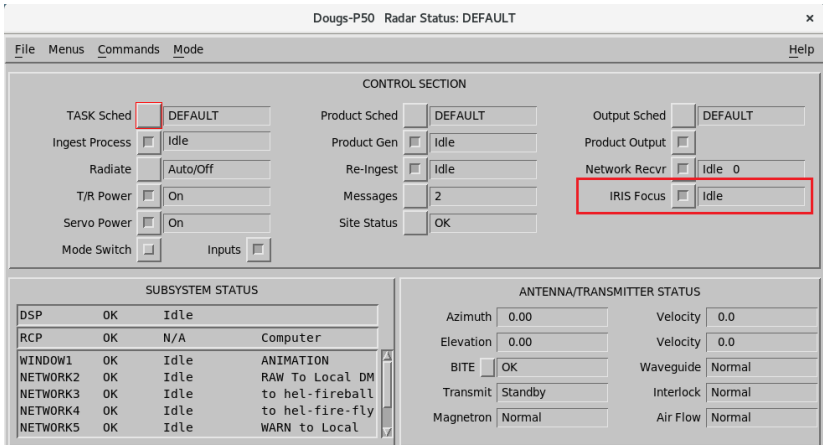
Dougs-P50 Radar Status: DEFAULT ×

File Menus Commands Mode Help

CONTROL SECTION

TASK Sched DEFAULT
Ingest Process Idle
Radiate Auto/Off
T/R Power On
Servo Power On
Mode Switch
Inputs

Product Sched DEFAULT
Product Gen Idle
Re-Ingest Idle
Messages 2
Site Status OK

Output Sched DEFAULT
Product Output
Network Recvr Idle 0
IRIS Focus Idle

SUBSYSTEM STATUS

| DSP | OK | Idle | |
|---|---|---|---|
| RCP | OK | N/A | Computer |
| WINDOW1 | OK | Idle | ANIMATION |
| NETWORK2 | OK | Idle | RAW To Local DM |
| NETWORK3 | OK | Idle | to hel-fireball |
| NETWORK4 | OK | Idle | to hel-fire-fly |
| NETWORK5 | OK | Idle | WARN to Local |

ANTENNA/TRANSMITTER STATUS

Azimuth 0.00
Elevation 0.00
BITE OK
Transmit Standby
Magnetron Normal

Velocity 0.0
Velocity 0.0
Waveguide Normal
Interlock Normal
Air Flow Normal